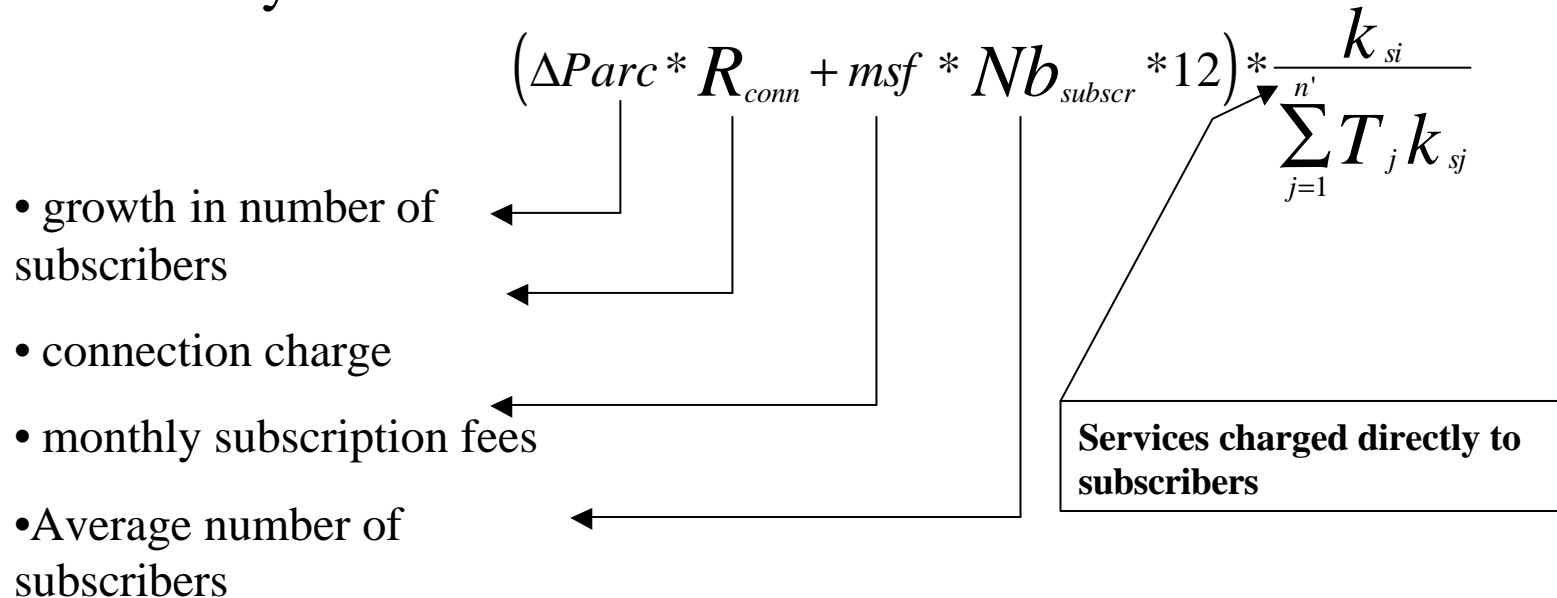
$\left(\Delta Parc * R_{conn} + msf * Nb_{subscr} * 12\right) * \frac{k_{si}}{\sum_{j=1}^{n'} T_j k_{sj}}$

• growth in number of subscribers

• connection charge

• monthly subscription fees

•Average number of subscribers

**Services charged directly to subscribers**